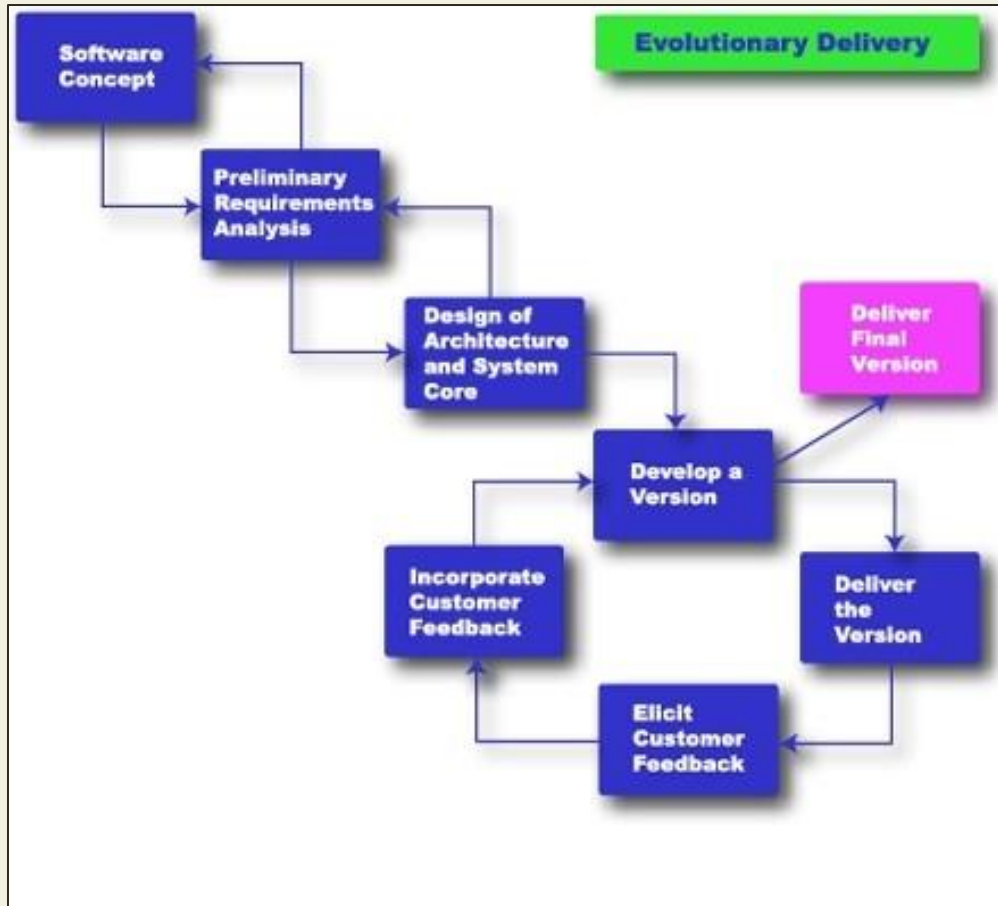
Evolutionary Delivery

Software Concept

Preliminary Requirements Analysis

Design of Architecture and System Core

Deliver Final Version

Develop a Version

Incorporate Customer Feedback

Deliver the Version

Elicit Customer Feedback